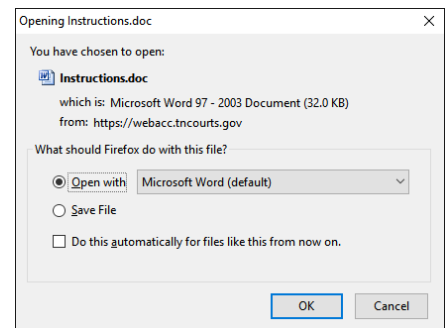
Opening Instructions.doc

You have chosen to open:

Instructions.doc

which is: Microsoft Word 97 - 2003 Document (32.0 KB)

from: https://webacc.tncourts.gov

What should Firefox do with this file?

Open with Microsoft Word (default)

Save File

Do this automatically for files like this from now on.

OK Cancel